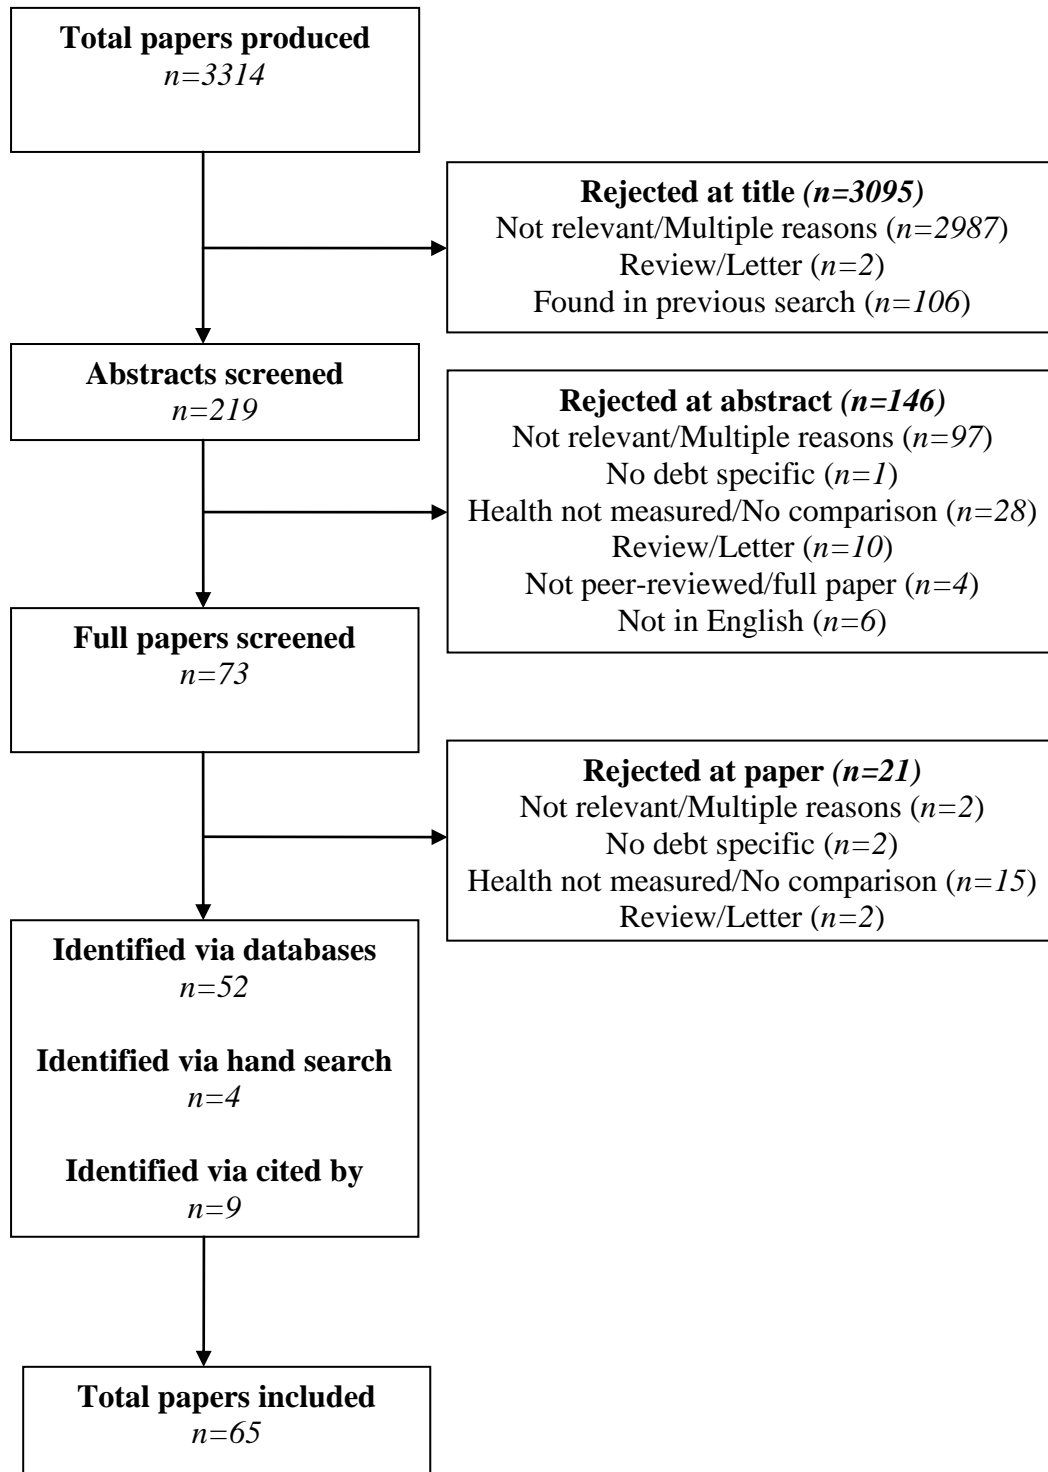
Total papers produced
n=3314

Rejected at title (n=3095)
Not relevant/Multiple reasons (n=2987)
Review/Letter (n=2)
Found in previous search (n=106)

Abstracts screened
n=219

Rejected at abstract (n=146)
Not relevant/Multiple reasons (n=97)
No debt specific (n=1)
Health not measured/No comparison (n=28)
Review/Letter (n=10)
Not peer-reviewed/full paper (n=4)
Not in English (n=6)

Full papers screened
n=73

Rejected at paper (n=21)
Not relevant/Multiple reasons (n=2)
No debt specific (n=2)
Health not measured/No comparison (n=15)
Review/Letter (n=2)

Identified via databases
n=52

Identified via hand search
n=4

Identified via cited by
n=9

Total papers included
n=65